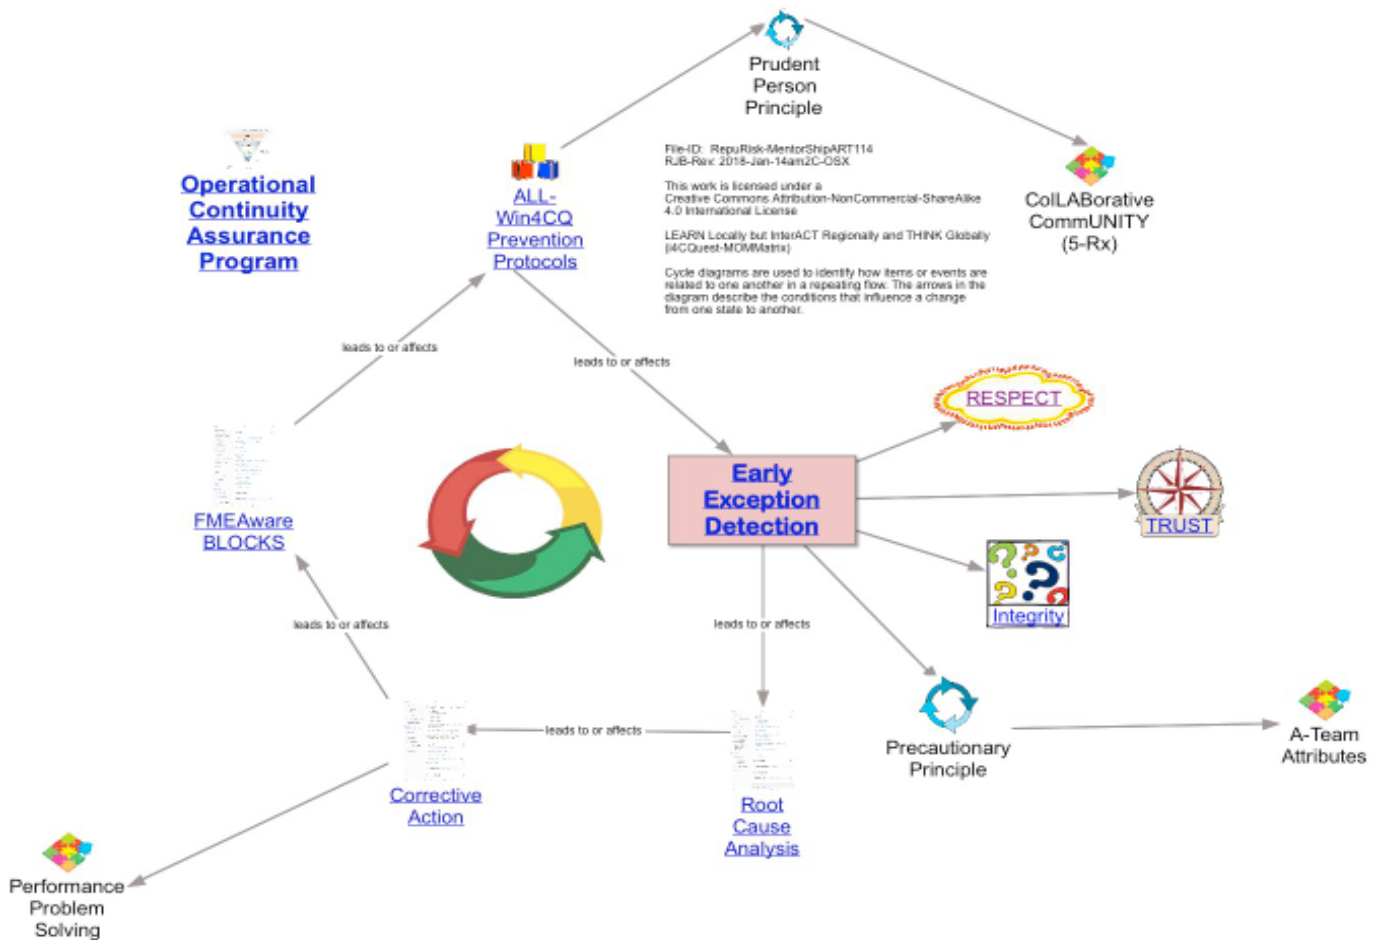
Prudent Person Principle

File-ID: RepuRisk-MentorShipART114
RJB-Rev: 2018-Jan-14am2C-OSX

This work is licensed under a Creative Commons Attribution-NonCommercial-ShareAlike 4.0 International License

LEARN Locally but InterACT Regionally and THINK Globally (i4CQuest-MOMMatrix)

Cycle diagrams are used to identify how items or events are related to one another in a repeating flow. The arrows in the diagram describe the conditions that influence a change from one state to another.

Operational Continuity Assurance Program

ALL-Win4CQ Prevention Protocols

CoILABorative CommUNITY (5-Rx)

leads to or affects

leads to or affects

RESPECT

FMEAware BLOCKS

Early Exception Detection

TRUST

Integrity

leads to or affects

leads to or affects

leads to or affects

Precautionary Principle

A-Team Attributes

Corrective Action

Root Cause Analysis

Performance Problem Solving